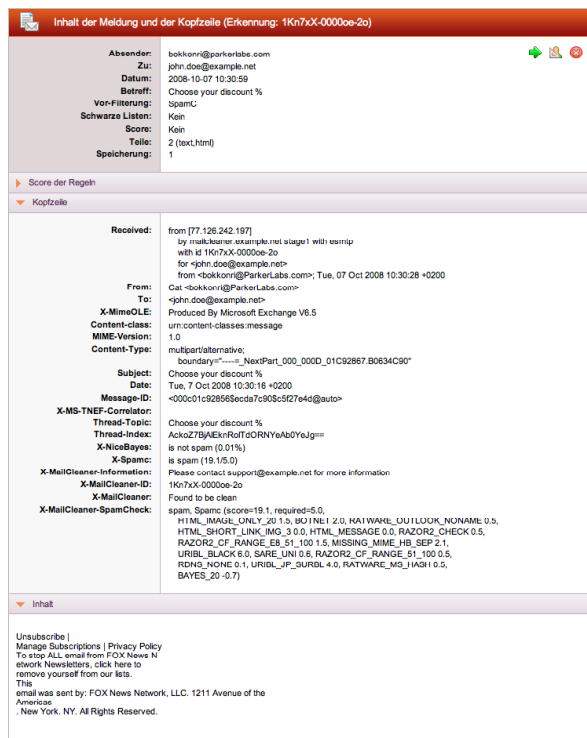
Inhalt der Meldung und der Kopfzeile (Erkennung: 1Kn7xX-0000oe-2o)

| | |
|---|---|
| Absender: | bokkonri@parkerlabs.com |
| Zu: | john.doe@example.net |
| Datum: | 2008-10-07 10:30:59 |
| Betreff: | Choose your discount % |
| Vor-Filterung: | SpamC |
| Schwarze Listen: | Kein |
| Score: | Kein |
| Teile: | 2 (text,html) |
| Speicherung: | 1 |

Score der Regeln

Kopfzeile

| | |
|---|---|
| Received: | from [77.126.242.197] by mailcleaner.example.net stage1 with esmtp with id 1Kn7xX-0000oe-2o for <john.doe@example.net> from <bokkonri@ParkerLabs.com>; Tue, 07 Oct 2008 10:30:28 +0200 |
| From: | Cat <bokkonri@ParkerLabs.com> |
| To: | <john.doe@example.net> |
| X-MimeOLE: | Produced By Microsoft Exchange V6.5 |
| Content-class: | urn:content-classes:message |
| MIME-Version: | 1.0 |
| Content-Type: | multipart/alternative; boundary="----=_NextPart_000_000D_01C92867.B0634C90" |
| Subject: | Choose your discount % |
| Date: | Tue, 7 Oct 2008 10:30:16 +0200 |
| Message-ID: | <000c01c92856$ecda7c90$c5f27e4d@auto> |
| X-MS-TNEF-Correlator: | |
| Thread-Topic: | Choose your discount % |
| Thread-Index: | AckoZ7BjAlEknRolTdORNYeAb0YeJg== |
| X-NiceBayes: | is not spam (0.01%) |
| X-Spamc: | is spam (19.1/5.0) |
| X-MailCleaner-Information: | Please contact support@example.net for more information |
| X-MailCleaner-ID: | 1Kn7xX-0000oe-2o |
| X-MailCleaner: | Found to be clean |
| X-MailCleaner-SpamCheck: | spam, Spamc (score=19.1, required=5.0, HTML_IMAGE_ONLY_20 1.5, BOTNET 2.0, RATWARE_OUTLOOK_NONAME 0.5, HTML_SHORT_LINK_IMG_3 0.0, HTML_MESSAGE 0.0, RAZOR2_CHECK 0.5, RAZOR2_CF_RANGE_E8_51_100 1.5, MISSING_MIME_HB_SEP 2.1, URIBL_BLACK 6.0, SARE_UNI 0.6, RAZOR2_CF_RANGE_51_100 0.5, RDNS_NONE 0.1, URIBL_JP_SURBL 4.0, RATWARE_MS_HASH 0.5, BAYES_20 -0.7) |

Inhalt

Unsubscribe |
Manage Subscriptions | Privacy Policy
To stop ALL email from FOX News Network Newsletters, click here to remove yourself from our lists.
This
email was sent by: FOX News Network, LLC. 1211 Avenue of the Americas
. New York. NY. All Rights Reserved.